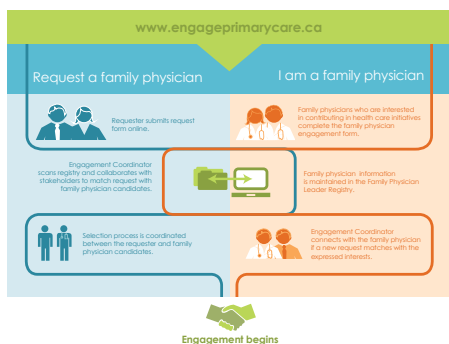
www.engageprimarycare.ca

Request a family physician

I am a family physician

Requester submits request form online.

Family physicians who are interested in contributing in health care initiatives complete the family physician engagement form.

Engagement Coordinator scans registry and collaborates with stakeholders to match request with family physician candidates.

Family physician information is maintained in the Family Physician Leader Registry.

Selection process is coordinated between the requester and family physician candidates.

Engagement Coordinator connects with the family physician if a new request matches with the expressed interests.

Engagement begins